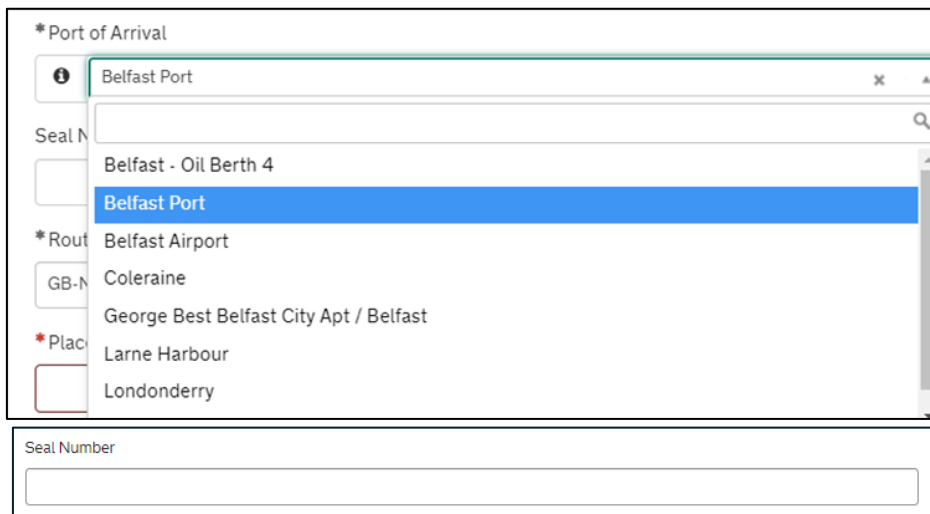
*Port of Arrival

Belfast Port ×

Seal N

*Rout

GB-N

*Plac

Belfast - Oil Berth 4
Belfast Port
Belfast Airport
Coleraine
George Best Belfast City Apt / Belfast
Larne Harbour
Londonderry

Seal Number